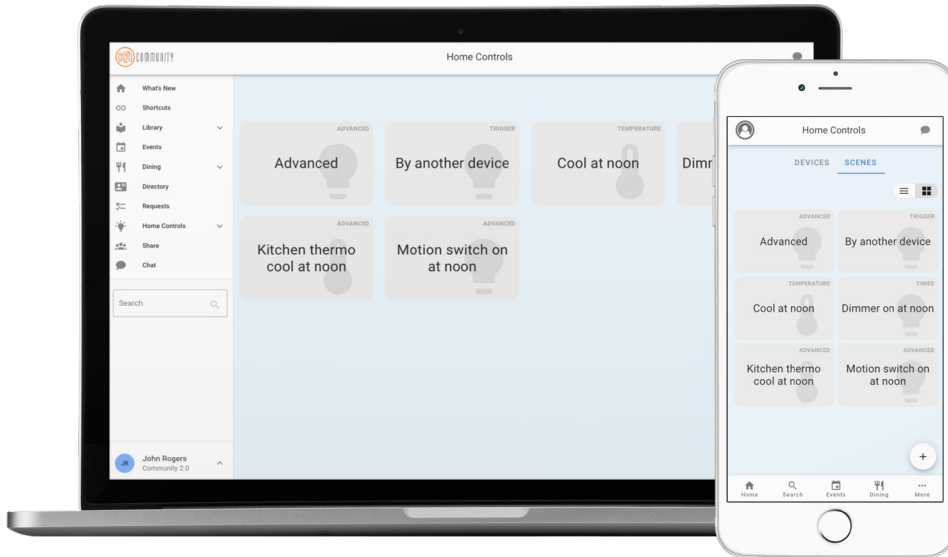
COMMUNITY

Home Controls

What's New
Shortcuts
Library
Events
Dining
Directory
Requests
Home Controls
Share
Chat

Search

JR John Rogers
Community 2.0

ADVANCED
Advanced

TRIGGER
By another device

TEMPERATURE
Cool at noon

Dimr

ADVANCED
Kitchen thermo cool at noon

ADVANCED
Motion switch on at noon

Home Controls

DEVICES SCENES

ADVANCED
Advanced

TRIGGER
By another device

TEMPERATURE
Cool at noon

TIMED
Dimmer on at noon

ADVANCED
Kitchen thermo cool at noon

ADVANCED
Motion switch on at noon

+

Home Search Events Dining More